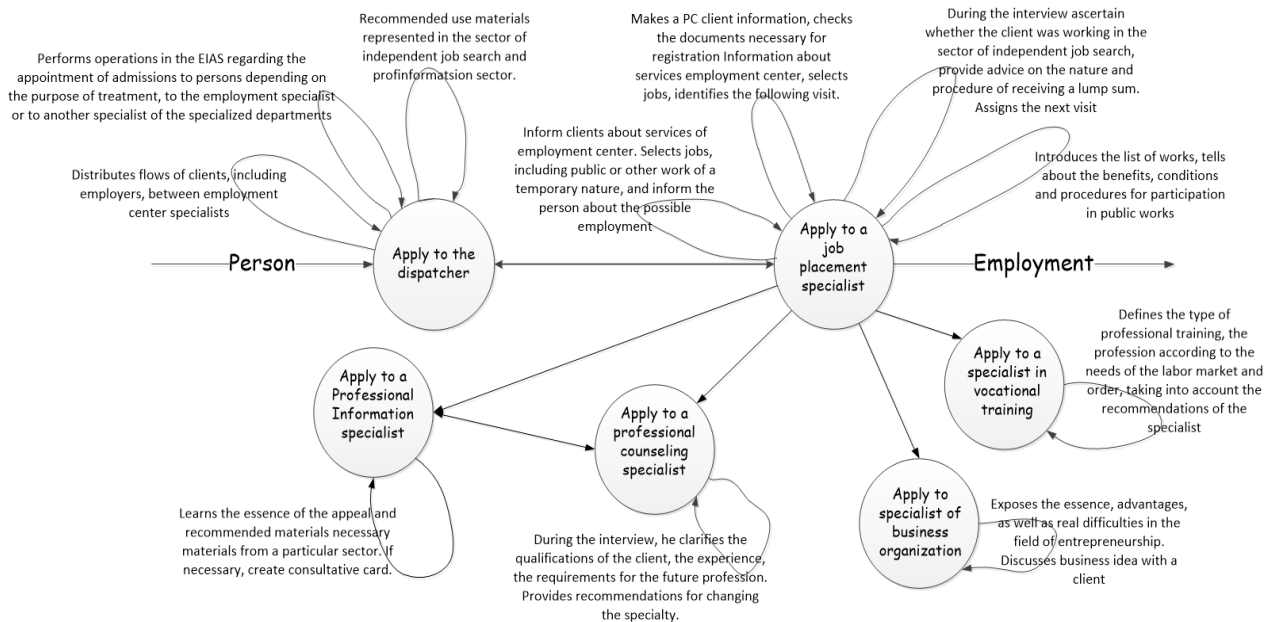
Recommended use materials represented in the sector of independent job search and profinformatsion sector.

Performs operations in the EIAS regarding the appointment of admissions to persons depending on the purpose of treatment, to the employment specialist or to another specialist of the specialized departments

Distributes flows of clients, including employers, between employment center specialists

Makes a PC client information, checks the documents necessary for registration Information about services employment center, selects jobs, identifies the following visit.

During the interview ascertain whether the client was working in the sector of independent job search, provide advice on the nature and procedure of receiving a lump sum. Assigns the next visit

Inform clients about services of employment center. Selects jobs, including public or other work of a temporary nature, and inform the person about the possible employment

Introduces the list of works, tells about the benefits, conditions and procedures for participation in public works

Person

Apply to the dispatcher

Apply to a job placement specialist

Employment

Defines the type of professional training, the profession according to the needs of the labor market and order, taking into account the recommendations of the specialist

Apply to a specialist in vocational training

Apply to a Professional Information specialist

Apply to a professional counseling specialist

Apply to specialist of business organization

Learns the essence of the appeal and recommended materials necessary materials from a particular sector. If necessary, create consultative card.

During the interview, he clarifies the qualifications of the client, the experience, the requirements for the future profession. Provides recommendations for changing the specialty.

Exposes the essence, advantages, as well as real difficulties in the field of entrepreneurship. Discusses business idea with a client